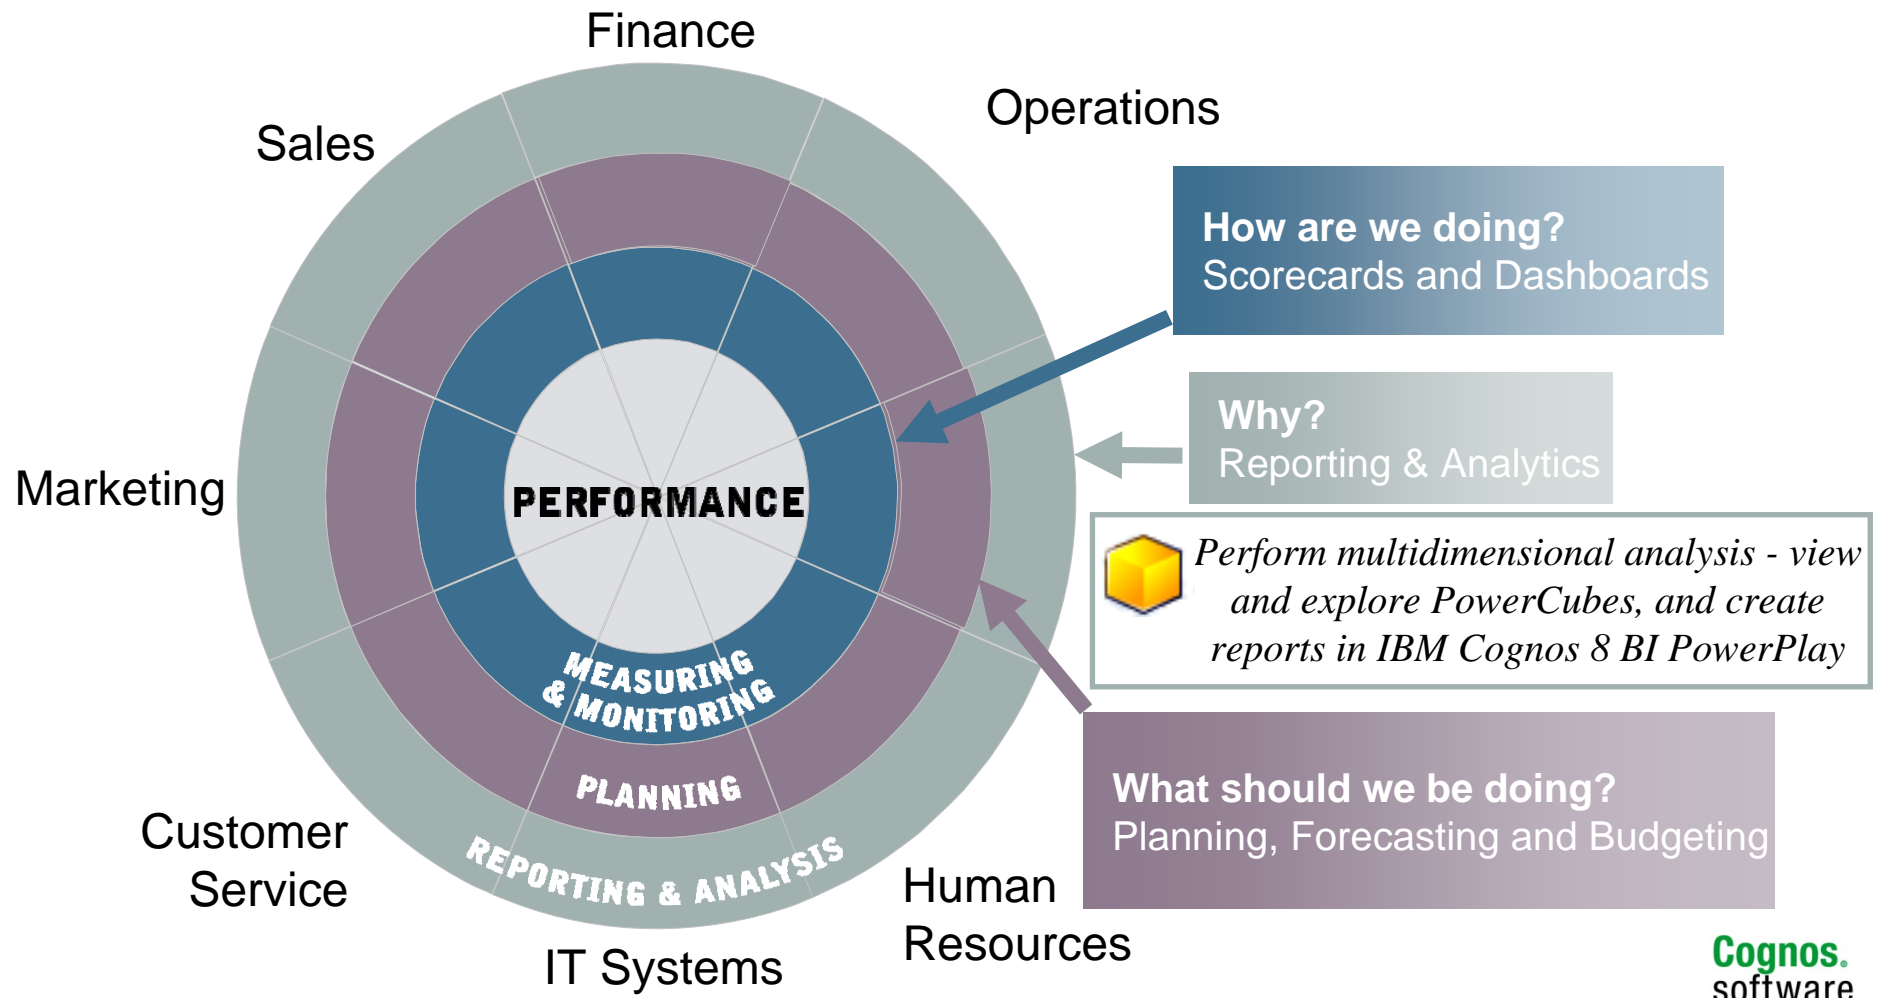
Finance

Operations

Sales

How are we doing?
Scorecards and Dashboards

Why?
Reporting & Analytics

Marketing

PERFORMANCE

Perform multidimensional analysis - view and explore PowerCubes, and create reports in IBM Cognos 8 BI PowerPlay

MEASURING & MONITORING

PLANNING

REPORTING & ANALYSIS

What should we be doing?
Planning, Forecasting and Budgeting

Customer Service

Human Resources

IT Systems

Cognos. software